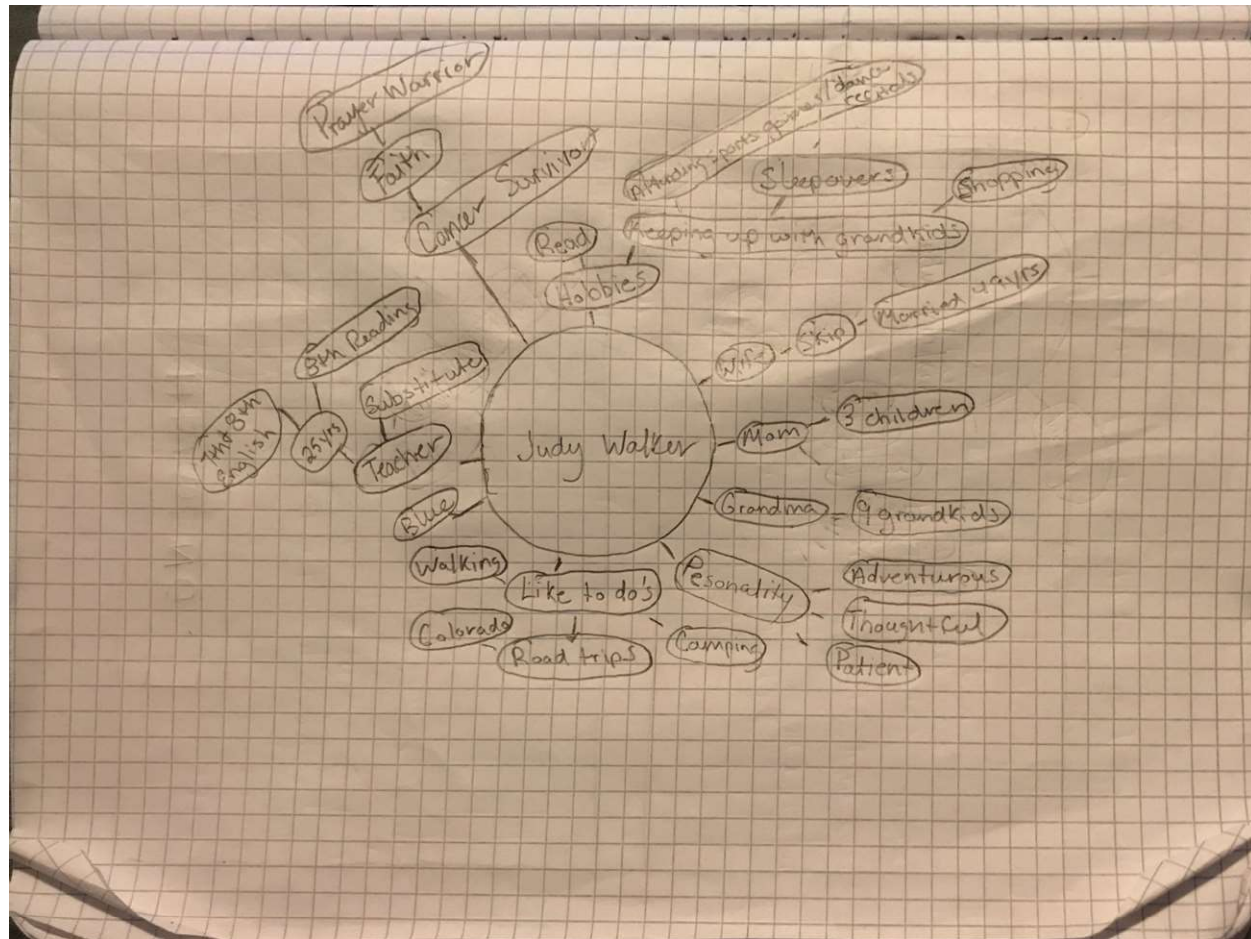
Prayer Warrior

Faith

Cancer Survivor

Attending sports games/dance recitals

Sleepovers

Shopping

Keeping up with grandkids

Read

Hobbies

8th Reading

Substitute

7th & 8th English

25yrs

Teacher

Married 49yrs

Skip

Wife

Judy Walker

Mom

3 children

Blue

Grandma

9 grandkids

Walking

Like to do's

Pesonality

Adventurous

Thoughtful

Patient

Colorado

Road trips

Camping